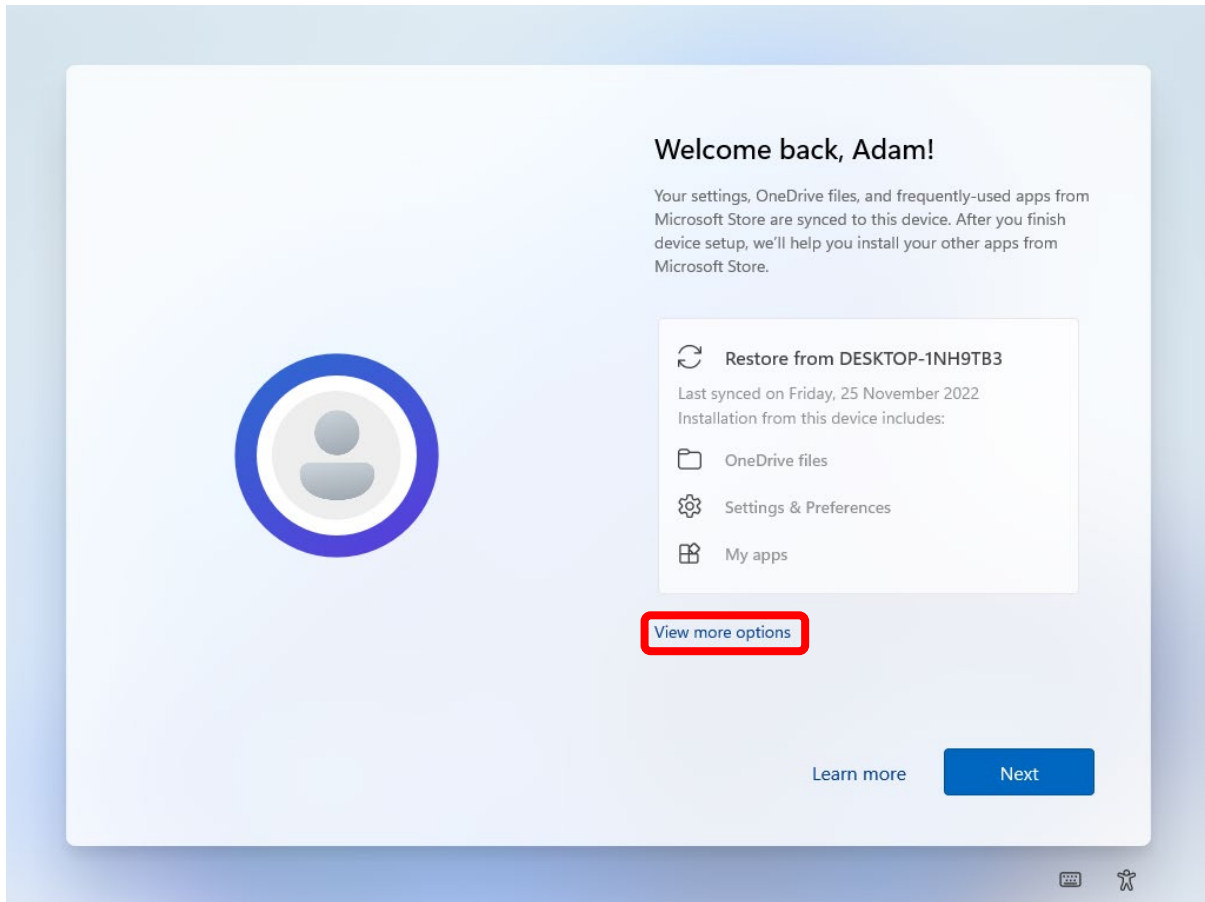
Welcome back, Adam!

Your settings, OneDrive files, and frequently-used apps from Microsoft Store are synced to this device. After you finish device setup, we'll help you install your other apps from Microsoft Store.

Restore from DESKTOP-1NH9TB3

Last synced on Friday, 25 November 2022
Installation from this device includes:

OneDrive files

Settings & Preferences

My apps

View more options

Learn more

Next